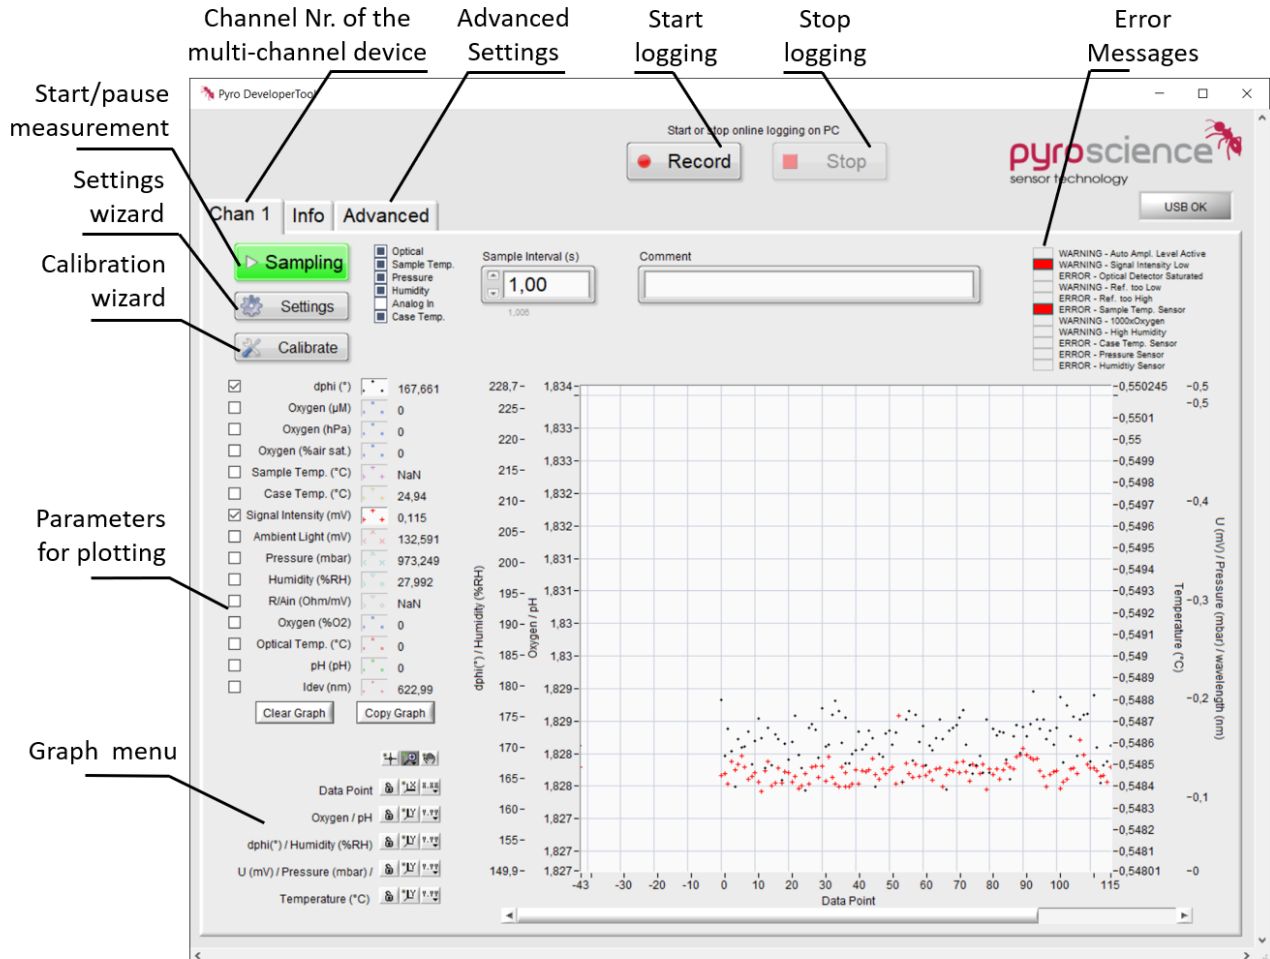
Channel Nr. of the multi-channel device

Advanced Settings

Start logging

Stop logging

Error Messages

Start/pause measurement

Settings wizard

Calibration wizard

Parameters for plotting

Graph menu

Pyro DeveloperTool

Start or stop online logging on PC

Record

Stop

pyroscience sensor technology

USB OK

Chan 1

Info

Advanced

Sampling

Settings

Calibrate

Optical
Sample Temp.
Pressure
Humidity
Analog In
Case Temp.

Sample Interval (s)

1,00

1,006

Comment

WARNING - Auto Ampl. Level Active
WARNING - Signal Intensity Low
ERROR - Optical Detector Saturated
WARNING - Ref. too Low
ERROR - Ref. too High
ERROR - Sample Temp. Sensor
WARNING - 1000xOxygen
WARNING - High Humidity
ERROR - Case Temp. Sensor
ERROR - Pressure Sensor
ERROR - Humidity Sensor

| | | |
|---|---|---|
| dphi (°) | | 167,661 |
| Oxygen (µM) | | 0 |
| Oxygen (hPa) | | 0 |
| Oxygen (%air sat.) | | 0 |
| Sample Temp. (°C) | | NaN |
| Case Temp. (°C) | | 24,94 |
| Signal Intensity (mV) | | 0,115 |
| Ambient Light (mV) | | 132,591 |
| Pressure (mbar) | | 973,249 |
| Humidity (%RH) | | 27,992 |
| R/Ain (Ohm/mV) | | NaN |
| Oxygen (%O2) | | 0 |
| Optical Temp. (°C) | | 0 |
| pH (pH) | | 0 |
| Idev (nm) | | 622,99 |

Clear Graph

Copy Graph

Data Point

Oxygen / pH

dphi(°) / Humidity (%RH)

U (mV) / Pressure (mbar) /

Temperature (°C)

228,7 225 220 215 210 205 200 195 190 185 180 175 170 165 160 155 149,9

dphi(°) / Humidity (%RH)

1,834 1,833 1,833 1,832 1,832 1,831 1,831 1,83 1,83 1,829 1,829 1,828 1,828 1,827 1,827 1,827

Oxygen / pH

-0,550245 -0,5501 -0,55 -0,5499 -0,5498 -0,5497 -0,5496 -0,5495 -0,5494 -0,5493 -0,5492 -0,5491 -0,549 -0,5489 -0,5488 -0,5487 -0,5486 -0,5485 -0,5484 -0,5483 -0,5482 -0,5481 -0,54801

Temperature (°C)

-0,5 -0,5 -0,4 -0,3 -0,2 -0,1 -0

U (mV) / Pressure (mbar) / wavelength (nm)

-43 -30 -20 -10 0 10 20 30 40 50 60 70 80 90 100 115

Data Point